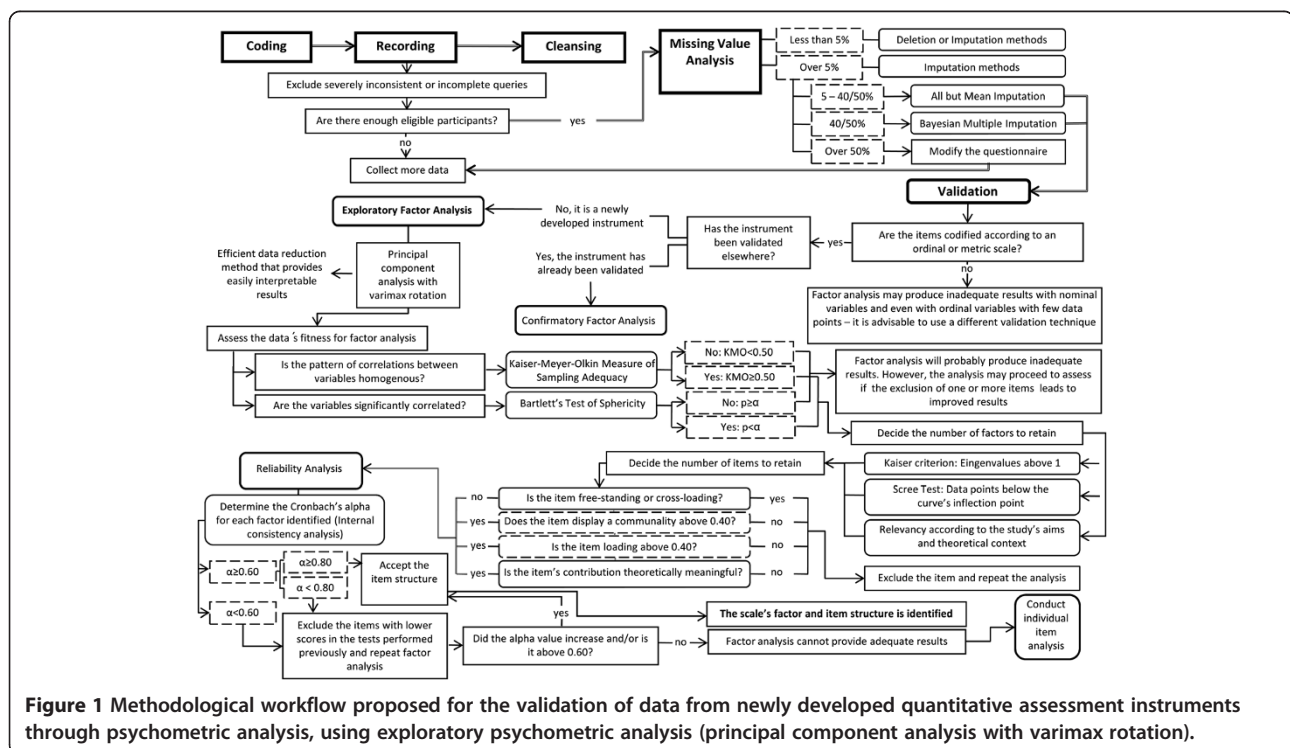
Coding

Recording

Cleansing

Missing Value Analysis

Less than 5%

Deletion or Imputation methods

Over 5%

Imputation methods

5 – 40/50%

All but Mean Imputation

40/50%

Bayesian Multiple Imputation

Over 50%

Modify the questionnaire

Exclude severely inconsistent or incomplete queries

Are there enough eligible participants?

yes

no

Collect more data

Validation

Exploratory Factor Analysis

No, it is a newly developed instrument

Has the instrument been validated elsewhere?

yes

Are the items codified according to an ordinal or metric scale?

no

Factor analysis may produce inadequate results with nominal variables and even with ordinal variables with few data points – it is advisable to use a different validation technique

Efficient data reduction method that provides easily interpretable results

Principal component analysis with varimax rotation

Yes, the instrument has already been validated

Confirmatory Factor Analysis

Assess the data´s fitness for factor analysis

Is the pattern of correlations between variables homogenous?

Kaiser-Meyer-Olkin Measure of Sampling Adequacy

No: KMO<0.50

Yes: KMO≥0.50

Factor analysis will probably produce inadequate results. However, the analysis may proceed to assess if the exclusion of one or more items leads to improved results

Are the variables significantly correlated?

Bartlett's Test of Sphericity

No: p≥α

Yes: p<α

Decide the number of factors to retain

Reliability Analysis

Decide the number of items to retain

Kaiser criterion: Eingenvalues above 1

Scree Test: Data points below the curve's inflection point

Relevancy according to the study's aims and theoretical context

Determine the Cronbach's alpha for each factor identified (Internal consistency analysis)

no

Is the item free-standing or cross-loading?

yes

yes

Does the item display a communality above 0.40?

no

yes

Is the item loading above 0.40?

no

yes

Is the item's contribution theoretically meaningful?

no

Exclude the item and repeat the analysis

α≥0.60

α≥0.80

α < 0.80

Accept the item structure

α<0.60

yes

The scale's factor and item structure is identified

Exclude the items with lower scores in the tests performed previously and repeat factor analysis

Did the alpha value increase and/or is it above 0.60?

no

Factor analysis cannot provide adequate results

Conduct individual item analysis

Figure 1 Methodological workflow proposed for the validation of data from newly developed quantitative assessment instruments through psychometric analysis, using exploratory psychometric analysis (principal component analysis with varimax rotation).